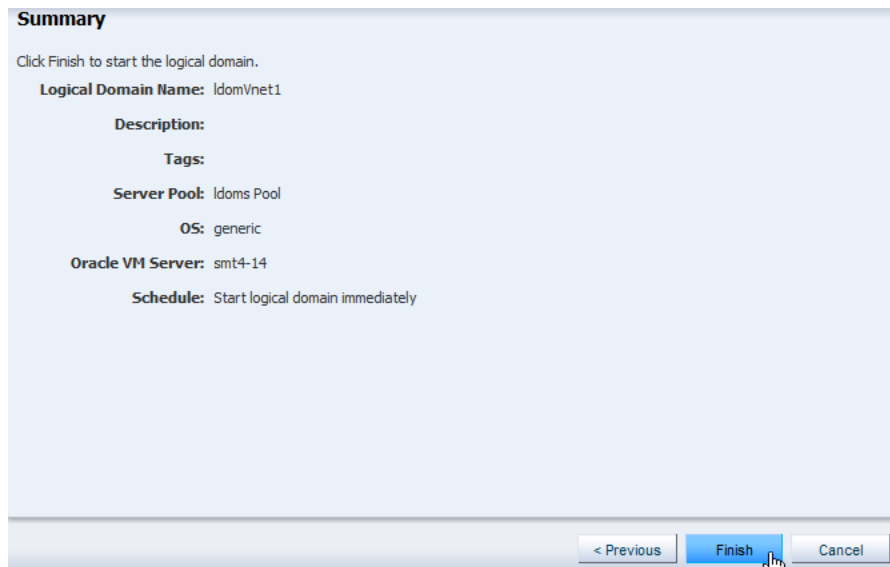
Summary

Click Finish to start the logical domain.

Logical Domain Name: ldomVnet1

Description:

Tags:

Server Pool: ldoms Pool

OS: generic

Oracle VM Server: smt4-14

Schedule: Start logical domain immediately

< Previous | Finish | Cancel